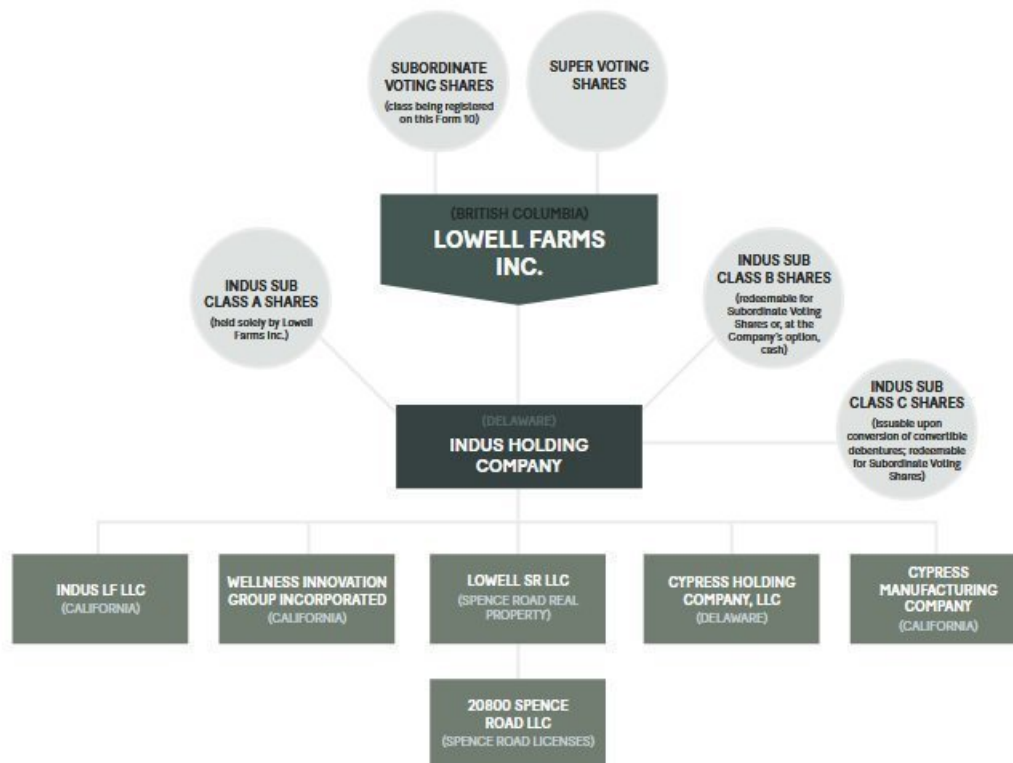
SUBORDINATE VOTING SHARES
(class being registered on this Form 10)

SUPER VOTING SHARES

(BRITISH COLUMBIA)
LOWELL FARMS INC.

INDUS SUB CLASS A SHARES
(held solely by Lowell Farms Inc.)

INDUS SUB CLASS B SHARES
(redeemable for Subordinate Voting Shares or, at the Company's option, cash)

INDUS SUB CLASS C SHARES
(issuable upon conversion of convertible debentures; redeemable for Subordinate Voting Shares)

(DELAWARE)
INDUS HOLDING COMPANY

INDUS LF LLC
(CALIFORNIA)

WELLNESS INNOVATION GROUP INCORPORATED
(CALIFORNIA)

LOWELL SR LLC
(SPENCE ROAD REAL PROPERTY)

CYPRESS HOLDING COMPANY, LLC
(DELAWARE)

CYPRESS MANUFACTURING COMPANY
(CALIFORNIA)

20800 SPENCE ROAD LLC
(SPENCE ROAD LICENSES)